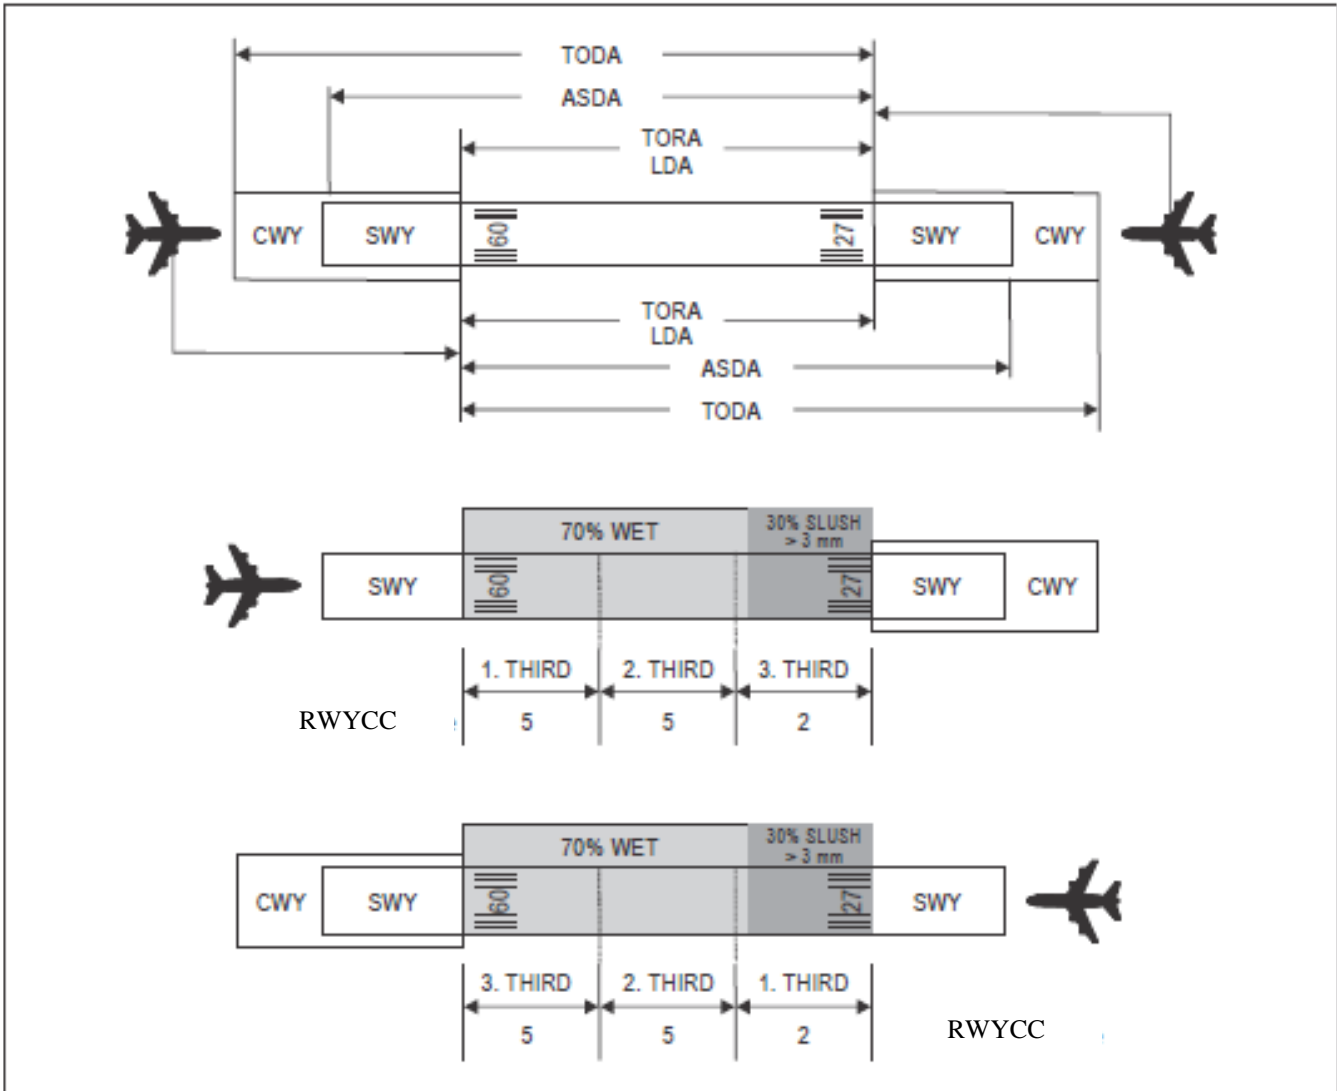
TODA
ASDA
TORA
LDA
CWY
SWY
09
27
SWY
CWY
TORA
LDA
ASDA
TODA

70% WET
30% SLUSH > 3 mm
SWY
09
27
SWY
CWY
1. THIRD
2. THIRD
3. THIRD
RWYCC
5
5
2

70% WET
30% SLUSH > 3 mm
CWY
SWY
09
27
SWY
3. THIRD
2. THIRD
1. THIRD
5
5
2
RWYCC